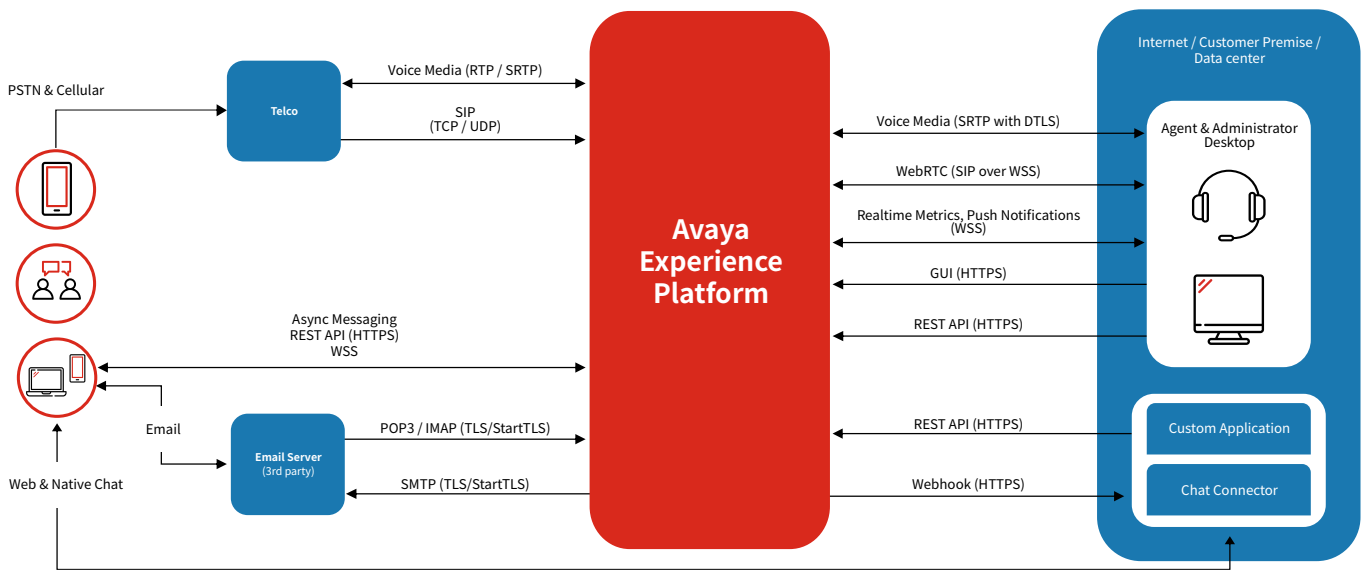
PSTN & Cellular

Telco

Voice Media (RTP / SRTP)

SIP
(TCP / UDP)

Avaya Experience Platform

Internet / Customer Premise / Data center

Voice Media (SRTP with DTLS)

Agent & Administrator Desktop

WebRTC (SIP over WSS)

Realtime Metrics, Push Notifications (WSS)

GUI (HTTPS)

REST API (HTTPS)

Async Messaging
REST API (HTTPS)
WSS

Email

Email Server
(3rd party)

POP3 / IMAP (TLS/StartTLS)

SMTP (TLS/StartTLS)

REST API (HTTPS)

Custom Application

Webhook (HTTPS)

Chat Connector

Web & Native Chat